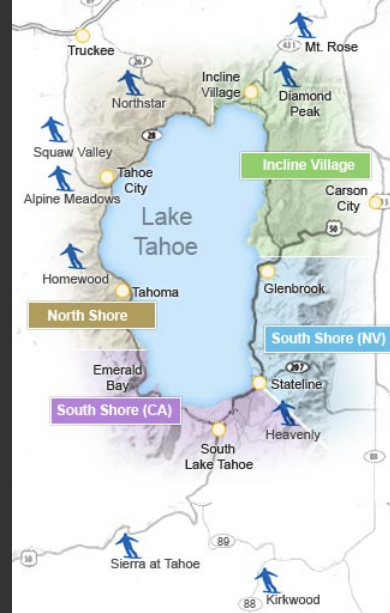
Truckee
267
431
Mt. Rose
Northstar
Incline Village
Diamond Peak
28
Squaw Valley
Tahoe City
Incline Village
Alpine Meadows
Carson City
Lake Tahoe
50
Homewood
Tahoma
Glenbrook
North Shore
South Shore (NV)
207
Emerald Bay
Stateline
South Shore (CA)
Heavenly
South Lake Tahoe
50
89
Sierra at Tahoe
88
Kirkwood